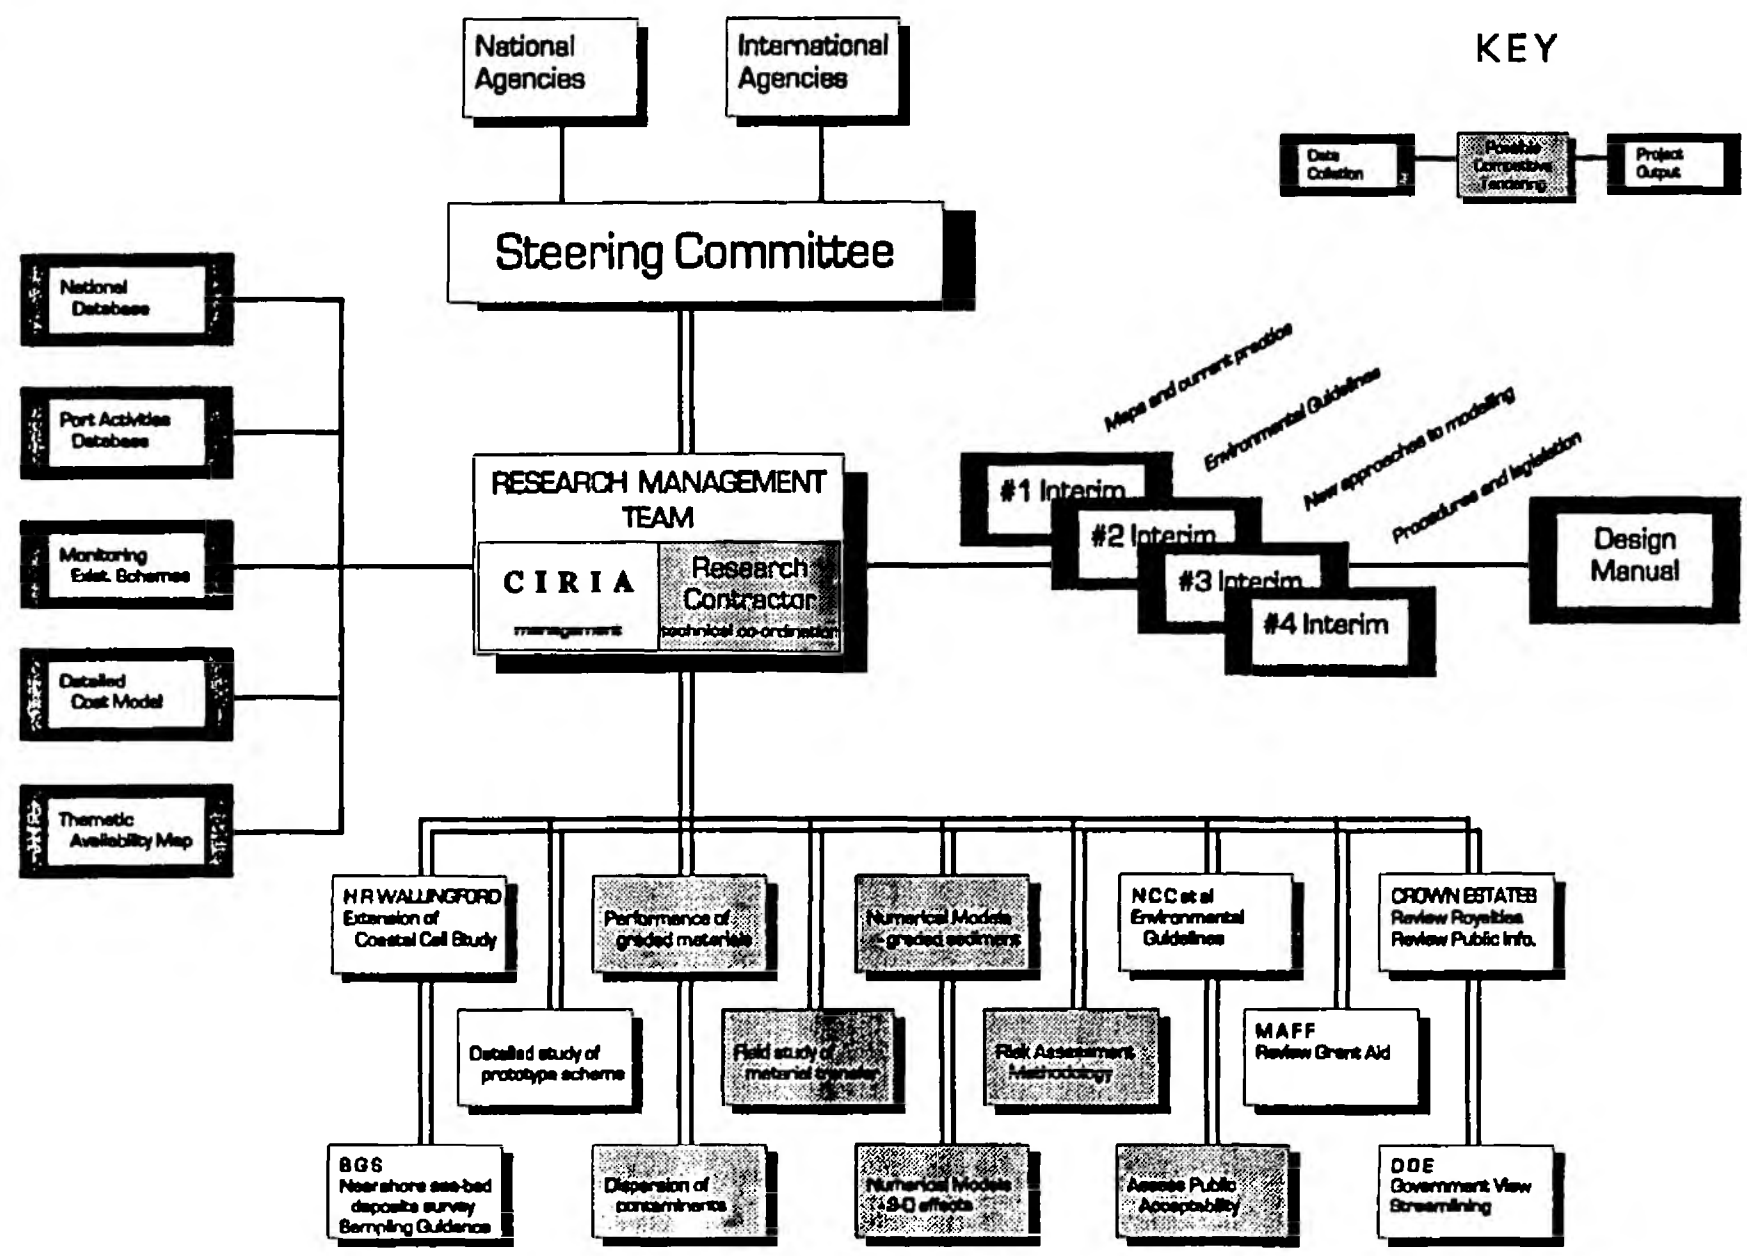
National Agencies

International Agencies

KEY

Data Collection

Possible Competitive Tendering

Project Output

Steering Committee

National Database

Port Activities Database

Monitoring Exist. Schemes

Detailed Cost Model

Thematic Availability Map

RESEARCH MANAGEMENT TEAM

CIRIA
management

Research Contractor
technical co-ordination

Maps and current practice

Environmental Guidelines

New approaches to modelling

Procedures and legislation

#1 Interim

#2 Interim

#3 Interim

#4 Interim

Design Manual

H R WALLINGFORD
Extension of Coastal Cell Study

Performance of graded materials

Numerical Models - graded sediments

N C C et al
Environmental Guidelines

CROWN ESTATES
Review Royalties
Review Public Info.

Detailed study of prototype scheme

Field study of material transfer

Risk Assessment Methodology

MAFF
Review Grant Aid

BGS
Nearshore sea-bed deposits survey
Sampling Guidance

Dispersion of contaminants

Numerical Models - 3-D effects

Assess Public Acceptability

DOE
Government View
Streamlining